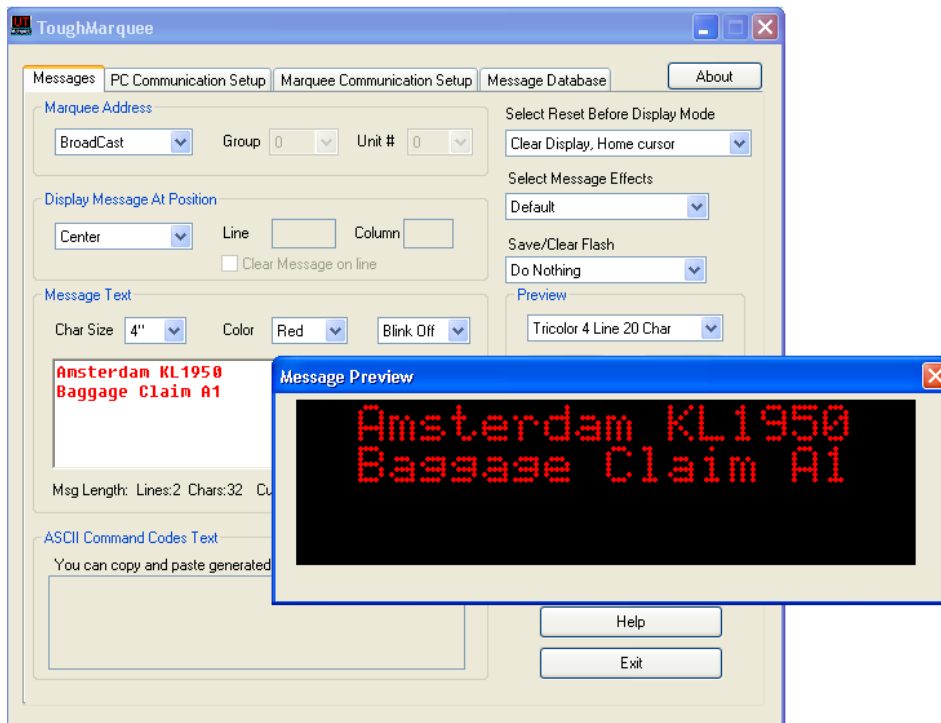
ToughMarquee

Messages | PC Communication Setup | Marquee Communication Setup | Message Database

About

Marquee Address

BroadCast

Group 0

Unit # 0

Select Reset Before Display Mode

Clear Display, Home cursor

Display Message At Position

Center

Line

Column

Clear Message on line

Select Message Effects

Default

Save/Clear Flash

Do Nothing

Message Text

Char Size 4"

Color Red

Blink Off

Preview

Tricolor 4 Line 20 Char

Amsterdam KL1950
Baggage Claim A1

Msg Length: Lines:2 Chars:32 Cu

ASCII Command Codes Text

You can copy and paste generated

Help

Exit

Message Preview

Amsterdam KL1950
Baggage Claim A1